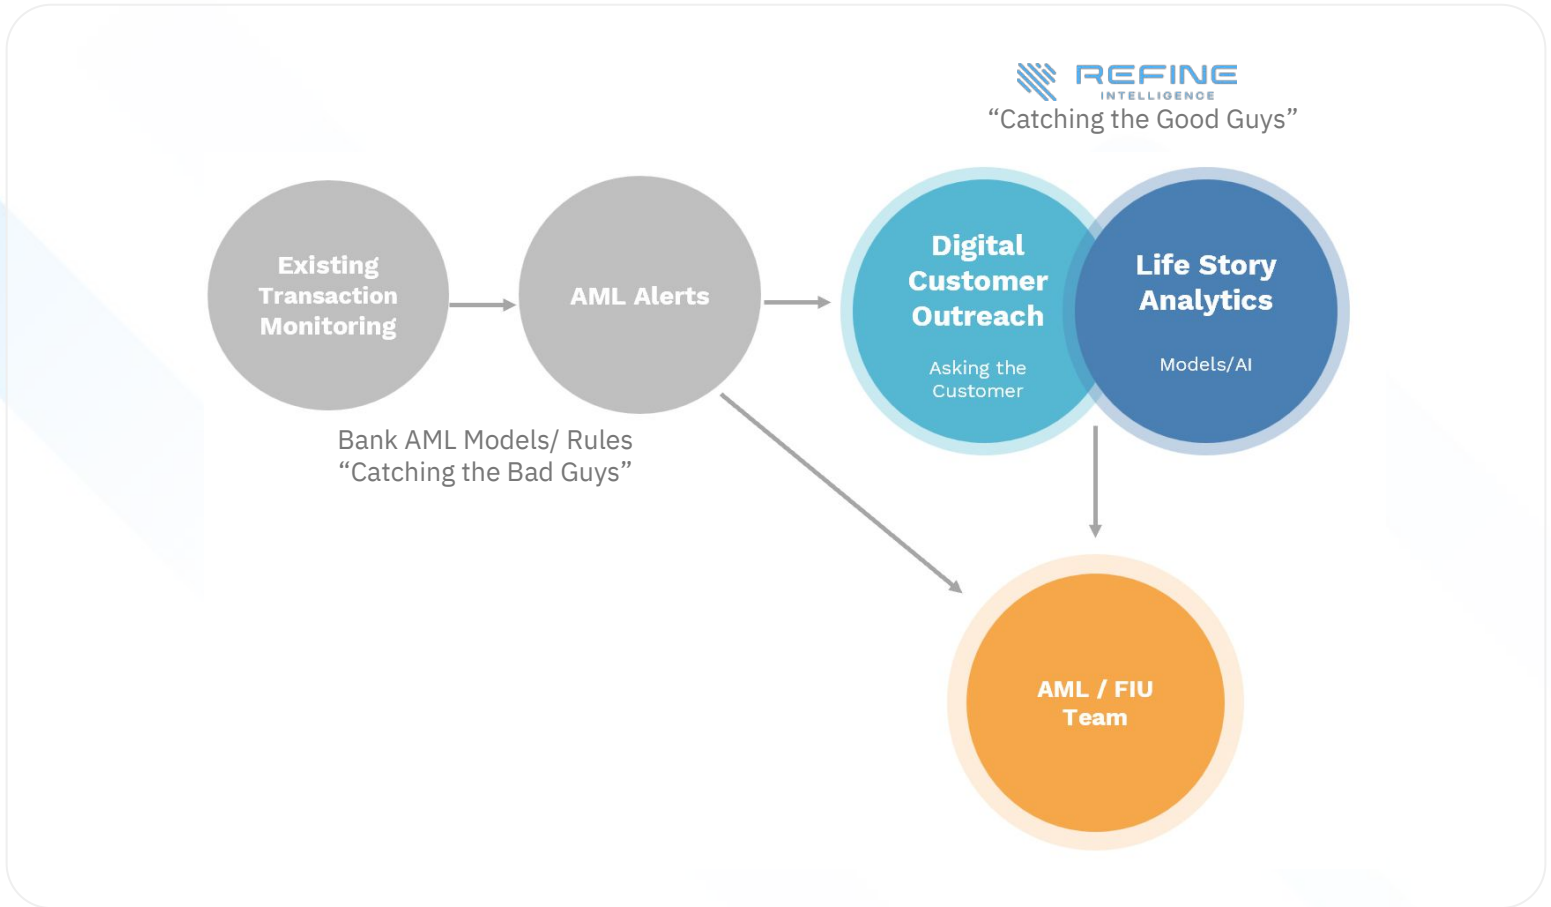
REFINE
INTELLIGENCE
“Catching the Good Guys”

Existing Transaction Monitoring

AML Alerts

Bank AML Models/ Rules
“Catching the Bad Guys”

Digital Customer Outreach

Asking the Customer

Life Story Analytics

Models/AI

AML / FIU Team